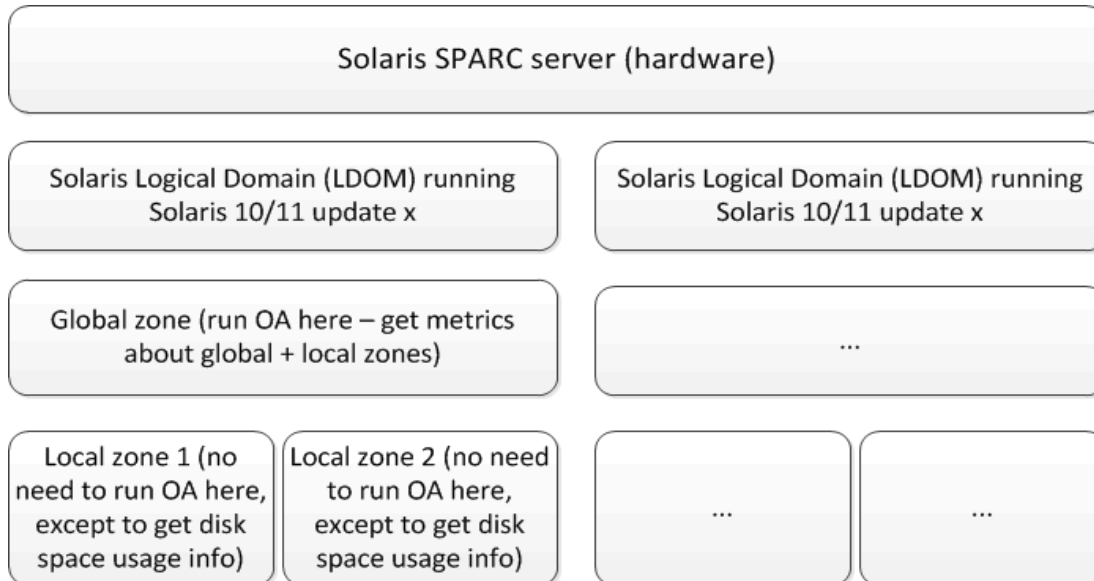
Solaris SPARC server (hardware)

Solaris Logical Domain (LDOM) running Solaris 10/11 update x

Solaris Logical Domain (LDOM) running Solaris 10/11 update x

Global zone (run OA here – get metrics about global + local zones)

...

Local zone 1 (no need to run OA here, except to get disk space usage info)

Local zone 2 (no need to run OA here, except to get disk space usage info)

...

...